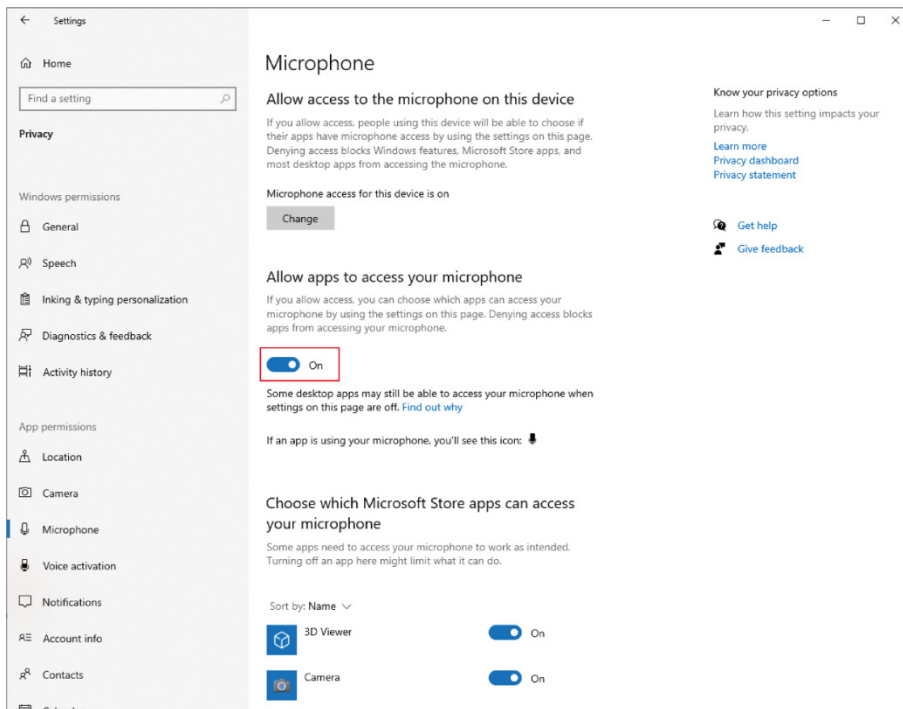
Settings

Home

Find a setting

Privacy

Windows permissions

General

Speech

Inking & typing personalization

Diagnostics & feedback

Activity history

App permissions

Location

Camera

Microphone

Voice activation

Notifications

Account info

Contacts

Microphone

Allow access to the microphone on this device

If you allow access, people using this device will be able to choose if their apps have microphone access by using the settings on this page. Denying access blocks Windows features, Microsoft Store apps, and most desktop apps from accessing the microphone.

Microphone access for this device is on

Change

Allow apps to access your microphone

If you allow access, you can choose which apps can access your microphone by using the settings on this page. Denying access blocks apps from accessing your microphone.

On

Some desktop apps may still be able to access your microphone when settings on this page are off. Find out why

If an app is using your microphone, you'll see this icon:

Choose which Microsoft Store apps can access your microphone

Some apps need to access your microphone to work as intended. Turning off an app here might limit what it can do.

Sort by: Name

3D Viewer

On

Camera

On

Know your privacy options

Learn how this setting impacts your privacy.

Learn more

Privacy dashboard

Privacy statement

Get help

Give feedback